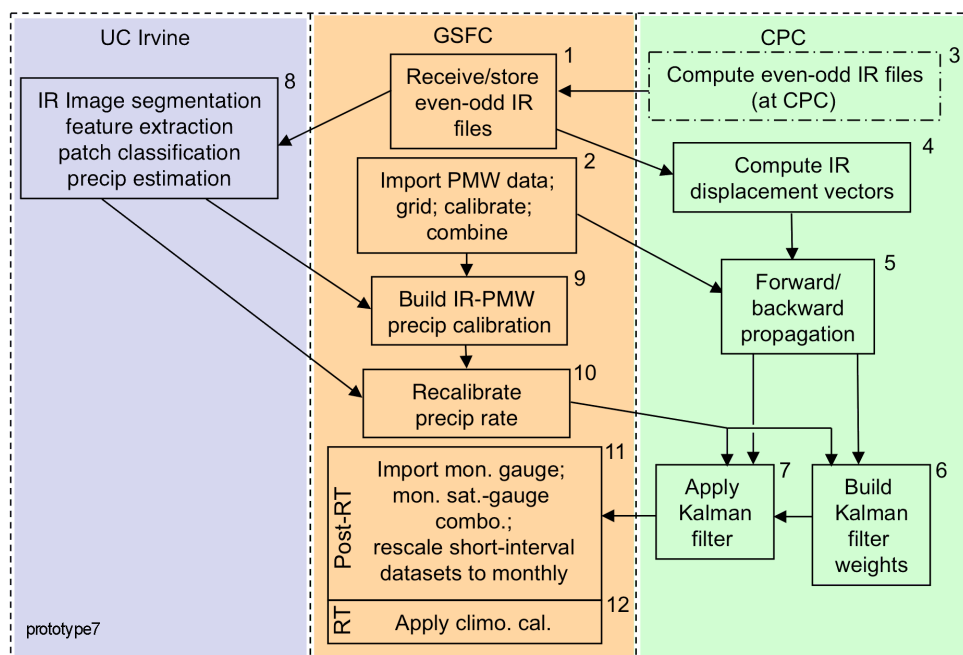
UC Irvine

IR Image segmentation feature extraction patch classification precip estimation 8

prototype7

GSFC

Receive/store even-odd IR files 1

Import PMW data; grid; calibrate; combine 2

Build IR-PMW precip calibration 9

Recalibrate precip rate 10

Post-RT
Import mon. gauge; mon. sat.-gauge combo.; rescale short-interval datasets to monthly 11

RT
Apply climo. cal. 12

CPC

Compute even-odd IR files (at CPC) 3

Compute IR displacement vectors 4

Forward/ backward propagation 5

Apply Kalman filter 7

Build Kalman filter weights 6